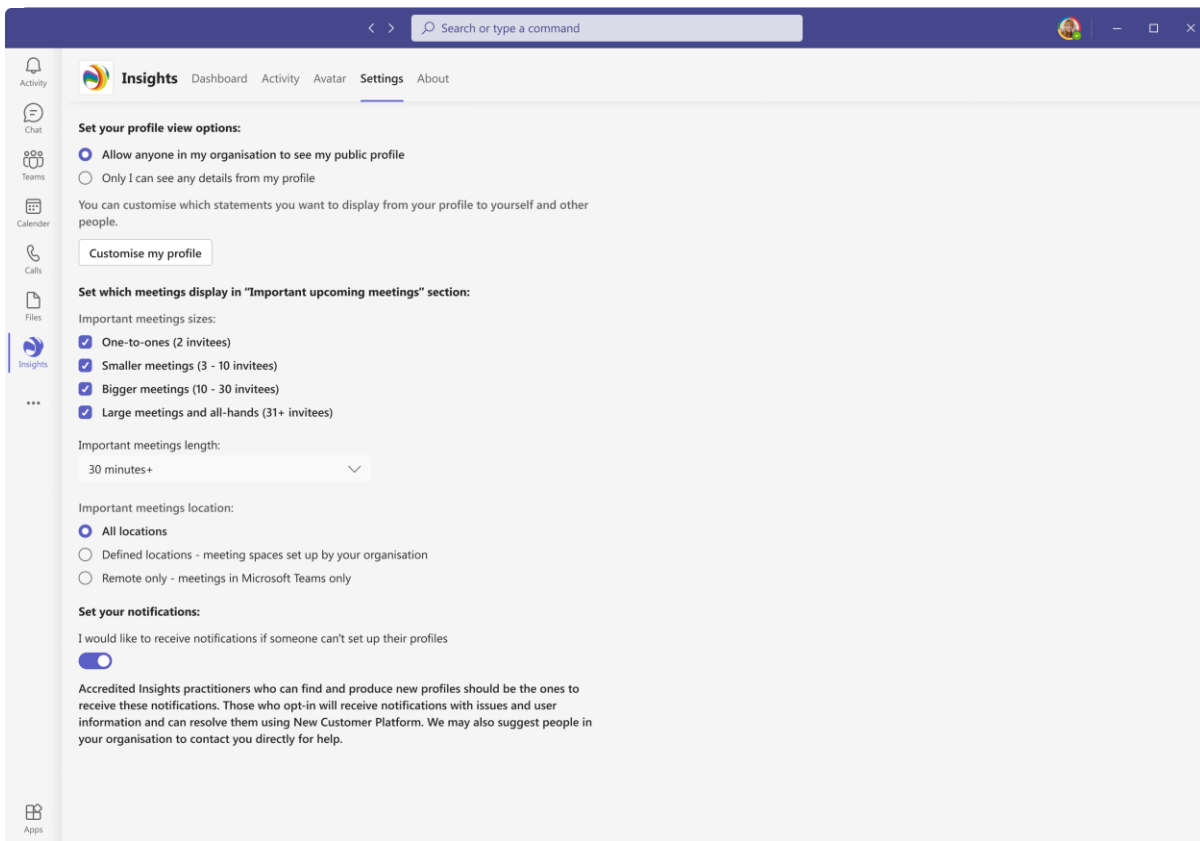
Search or type a command

Activity
Chat
Teams
Calender
Calls
Files
Insights
...
Apps

Insights Dashboard Activity Avatar Settings About

Set your profile view options:

Allow anyone in my organisation to see my public profile

Only I can see any details from my profile

You can customise which statements you want to display from your profile to yourself and other people.

Customise my profile

Set which meetings display in "Important upcoming meetings" section:

Important meetings sizes:

One-to-ones (2 invitees)

Smaller meetings (3 - 10 invitees)

Bigger meetings (10 - 30 invitees)

Large meetings and all-hands (31+ invitees)

Important meetings length:

30 minutes+

Important meetings location:

All locations

Defined locations - meeting spaces set up by your organisation

Remote only - meetings in Microsoft Teams only

Set your notifications:

I would like to receive notifications if someone can't set up their profiles

Accredited Insights practitioners who can find and produce new profiles should be the ones to receive these notifications. Those who opt-in will receive notifications with issues and user information and can resolve them using New Customer Platform. We may also suggest people in your organisation to contact you directly for help.